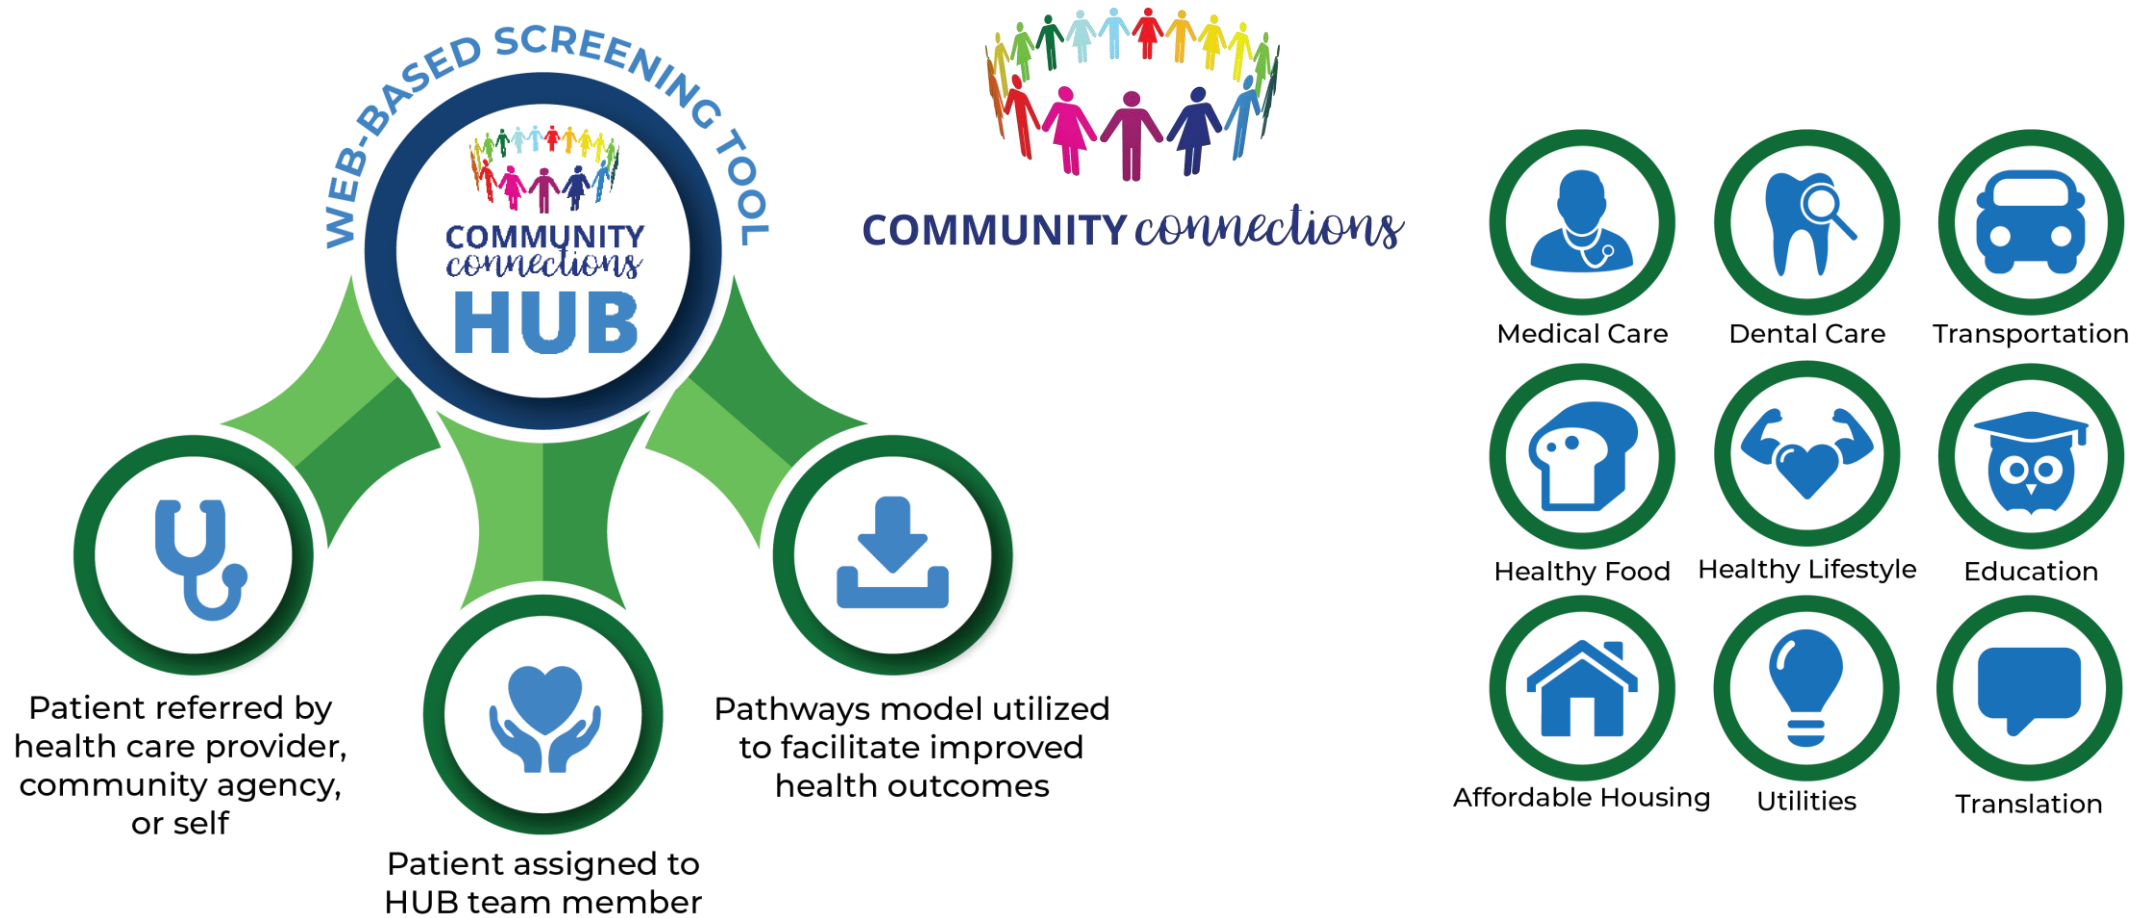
WEB-BASED SCREENING TOOL

COMMUNITY connections HUB

Patient referred by health care provider, community agency, or self

Patient assigned to HUB team member

Pathways model utilized to facilitate improved health outcomes

COMMUNITY connections

Medical Care

Dental Care

Transportation

Healthy Food

Healthy Lifestyle

Education

Affordable Housing

Utilities

Translation